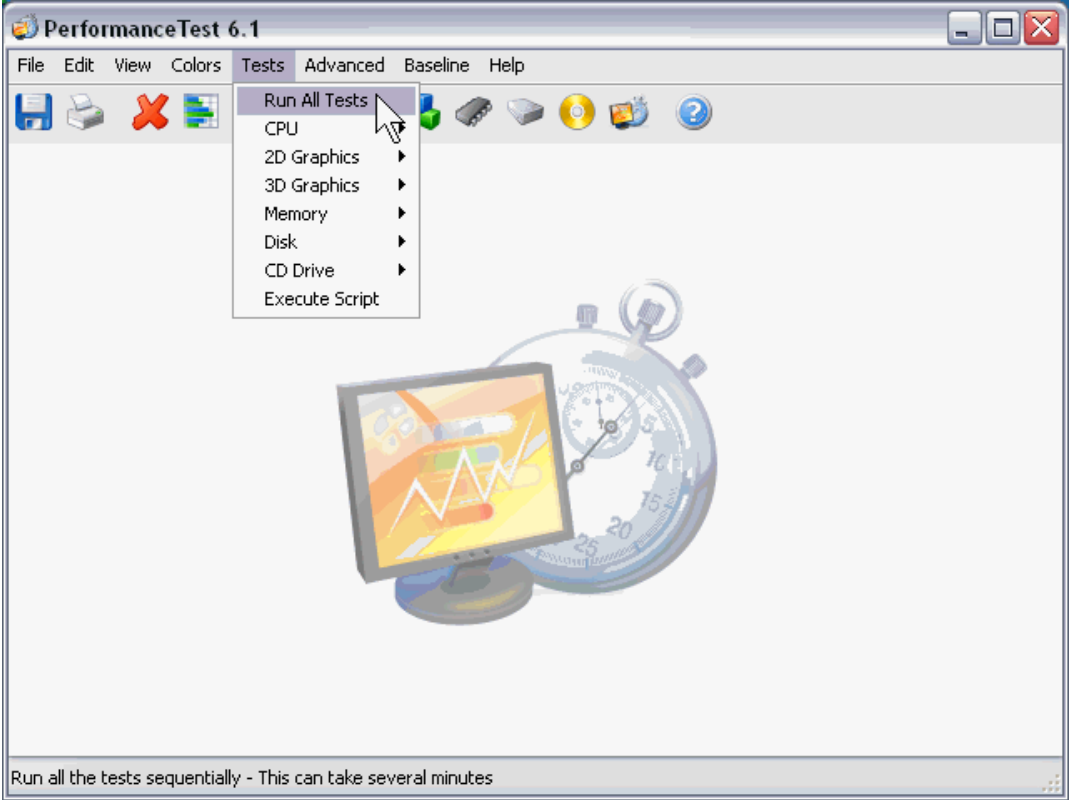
PerformanceTest 6.1

File Edit View Colors Tests Advanced Baseline Help

Run All Tests
CPU
2D Graphics
3D Graphics
Memory
Disk
CD Drive
Execute Script

5
10
15
20
25

Run all the tests sequentially - This can take several minutes